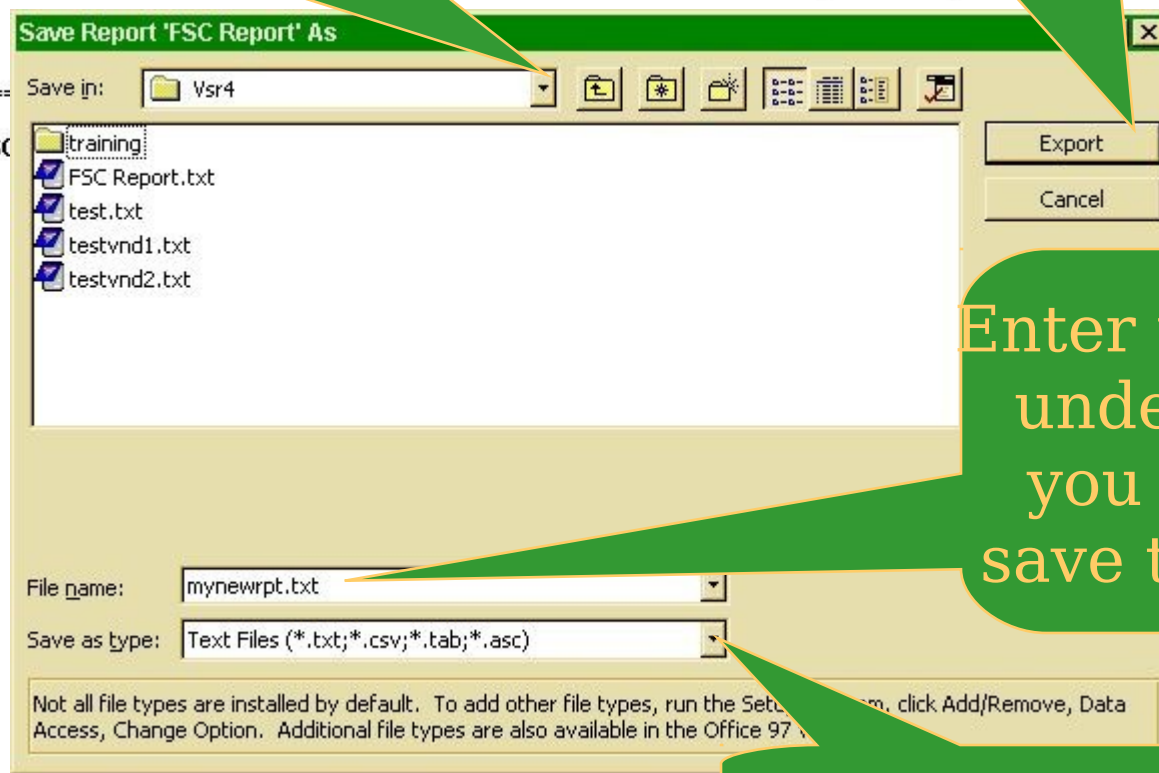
Save Report 'FSC Report' As

Save in: Vsr4

training
FSC Report.txt
test.txt
testvnd1.txt
testvnd2.txt

Export
Cancel

Enter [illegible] unde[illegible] you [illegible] save t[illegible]

File name: mynewrpt.txt

Save as type: Text Files (*.txt;*.csv;*.tab;*.asc)

Not all file types are installed by default. To add other file types, run the Setu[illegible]m, click Add/Remove, Data Access, Change Option. Additional file types are also available in the Office 97 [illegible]